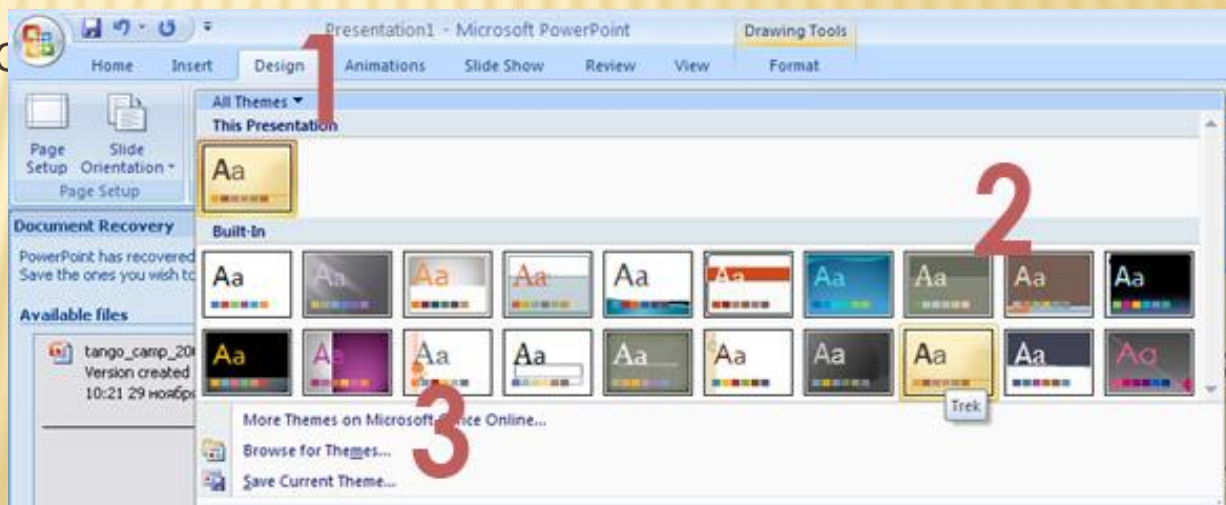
Presentation1 - Microsoft PowerPoint

Drawing Tools

Home Insert Design Animations Slide Show Review View Format

1

Page Setup Slide Orientation

Page Setup

All Themes

This Presentation

Aa

Built-In

2

Aa Aa Aa Aa Aa Aa Aa Aa Aa Aa

Aa Aa Aa Aa Aa Aa Aa Aa Aa Aa

Trek

Document Recovery

PowerPoint has recovered
Save the ones you wish to

Available files

tango_camp_20
Version created
10:21 29 ноябр

More Themes on Microsoft Office Online...

Browse for Themes...

Save Current Theme...

3